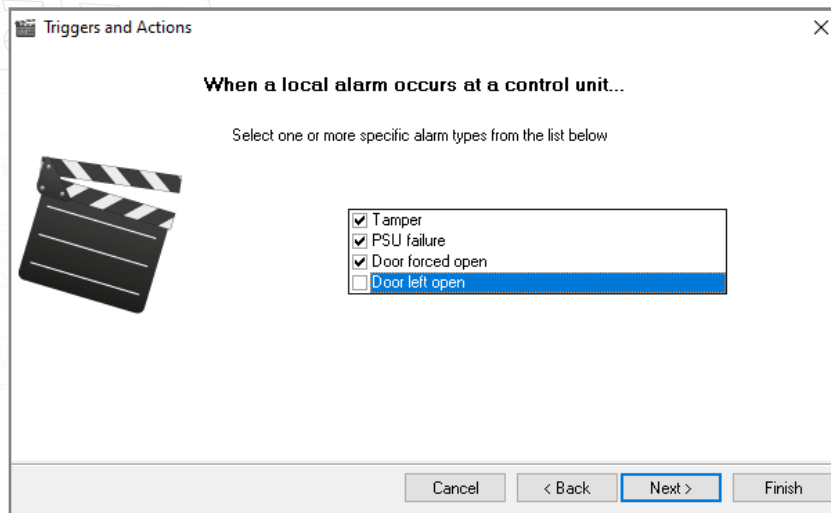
Triggers and Actions

When a local alarm occurs at a control unit...

Select one or more specific alarm types from the list below

Tamper
PSU failure
Door forced open
Door left open

Cancel
< Back
Next >
Finish